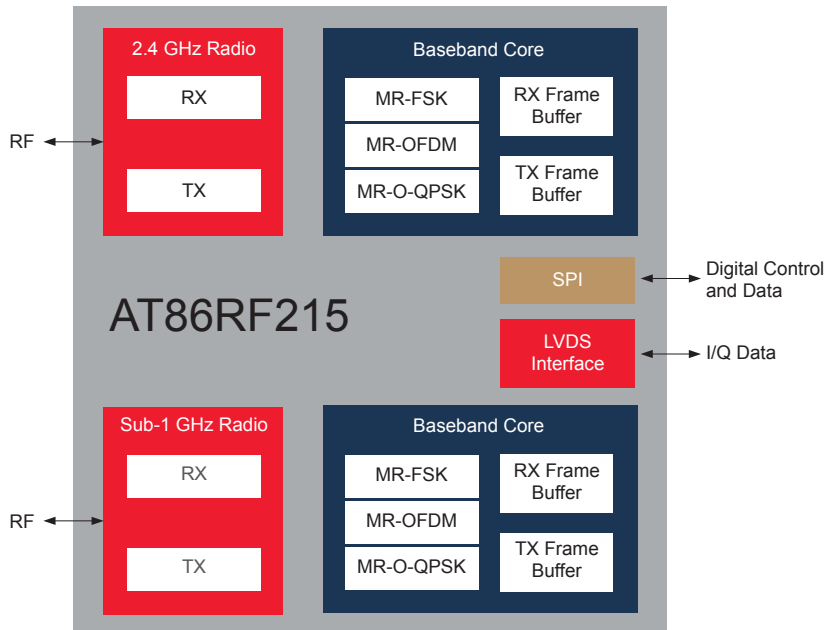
2.4 GHz Radio

RX

TX

RF

Baseband Core

MR-FSK

MR-OFDM

MR-O-QPSK

RX Frame Buffer

TX Frame Buffer

SPI

Digital Control and Data

AT86RF215

LVDS Interface

I/Q Data

Sub-1 GHz Radio

RX

TX

RF

Baseband Core

MR-FSK

MR-OFDM

MR-O-QPSK

RX Frame Buffer

TX Frame Buffer